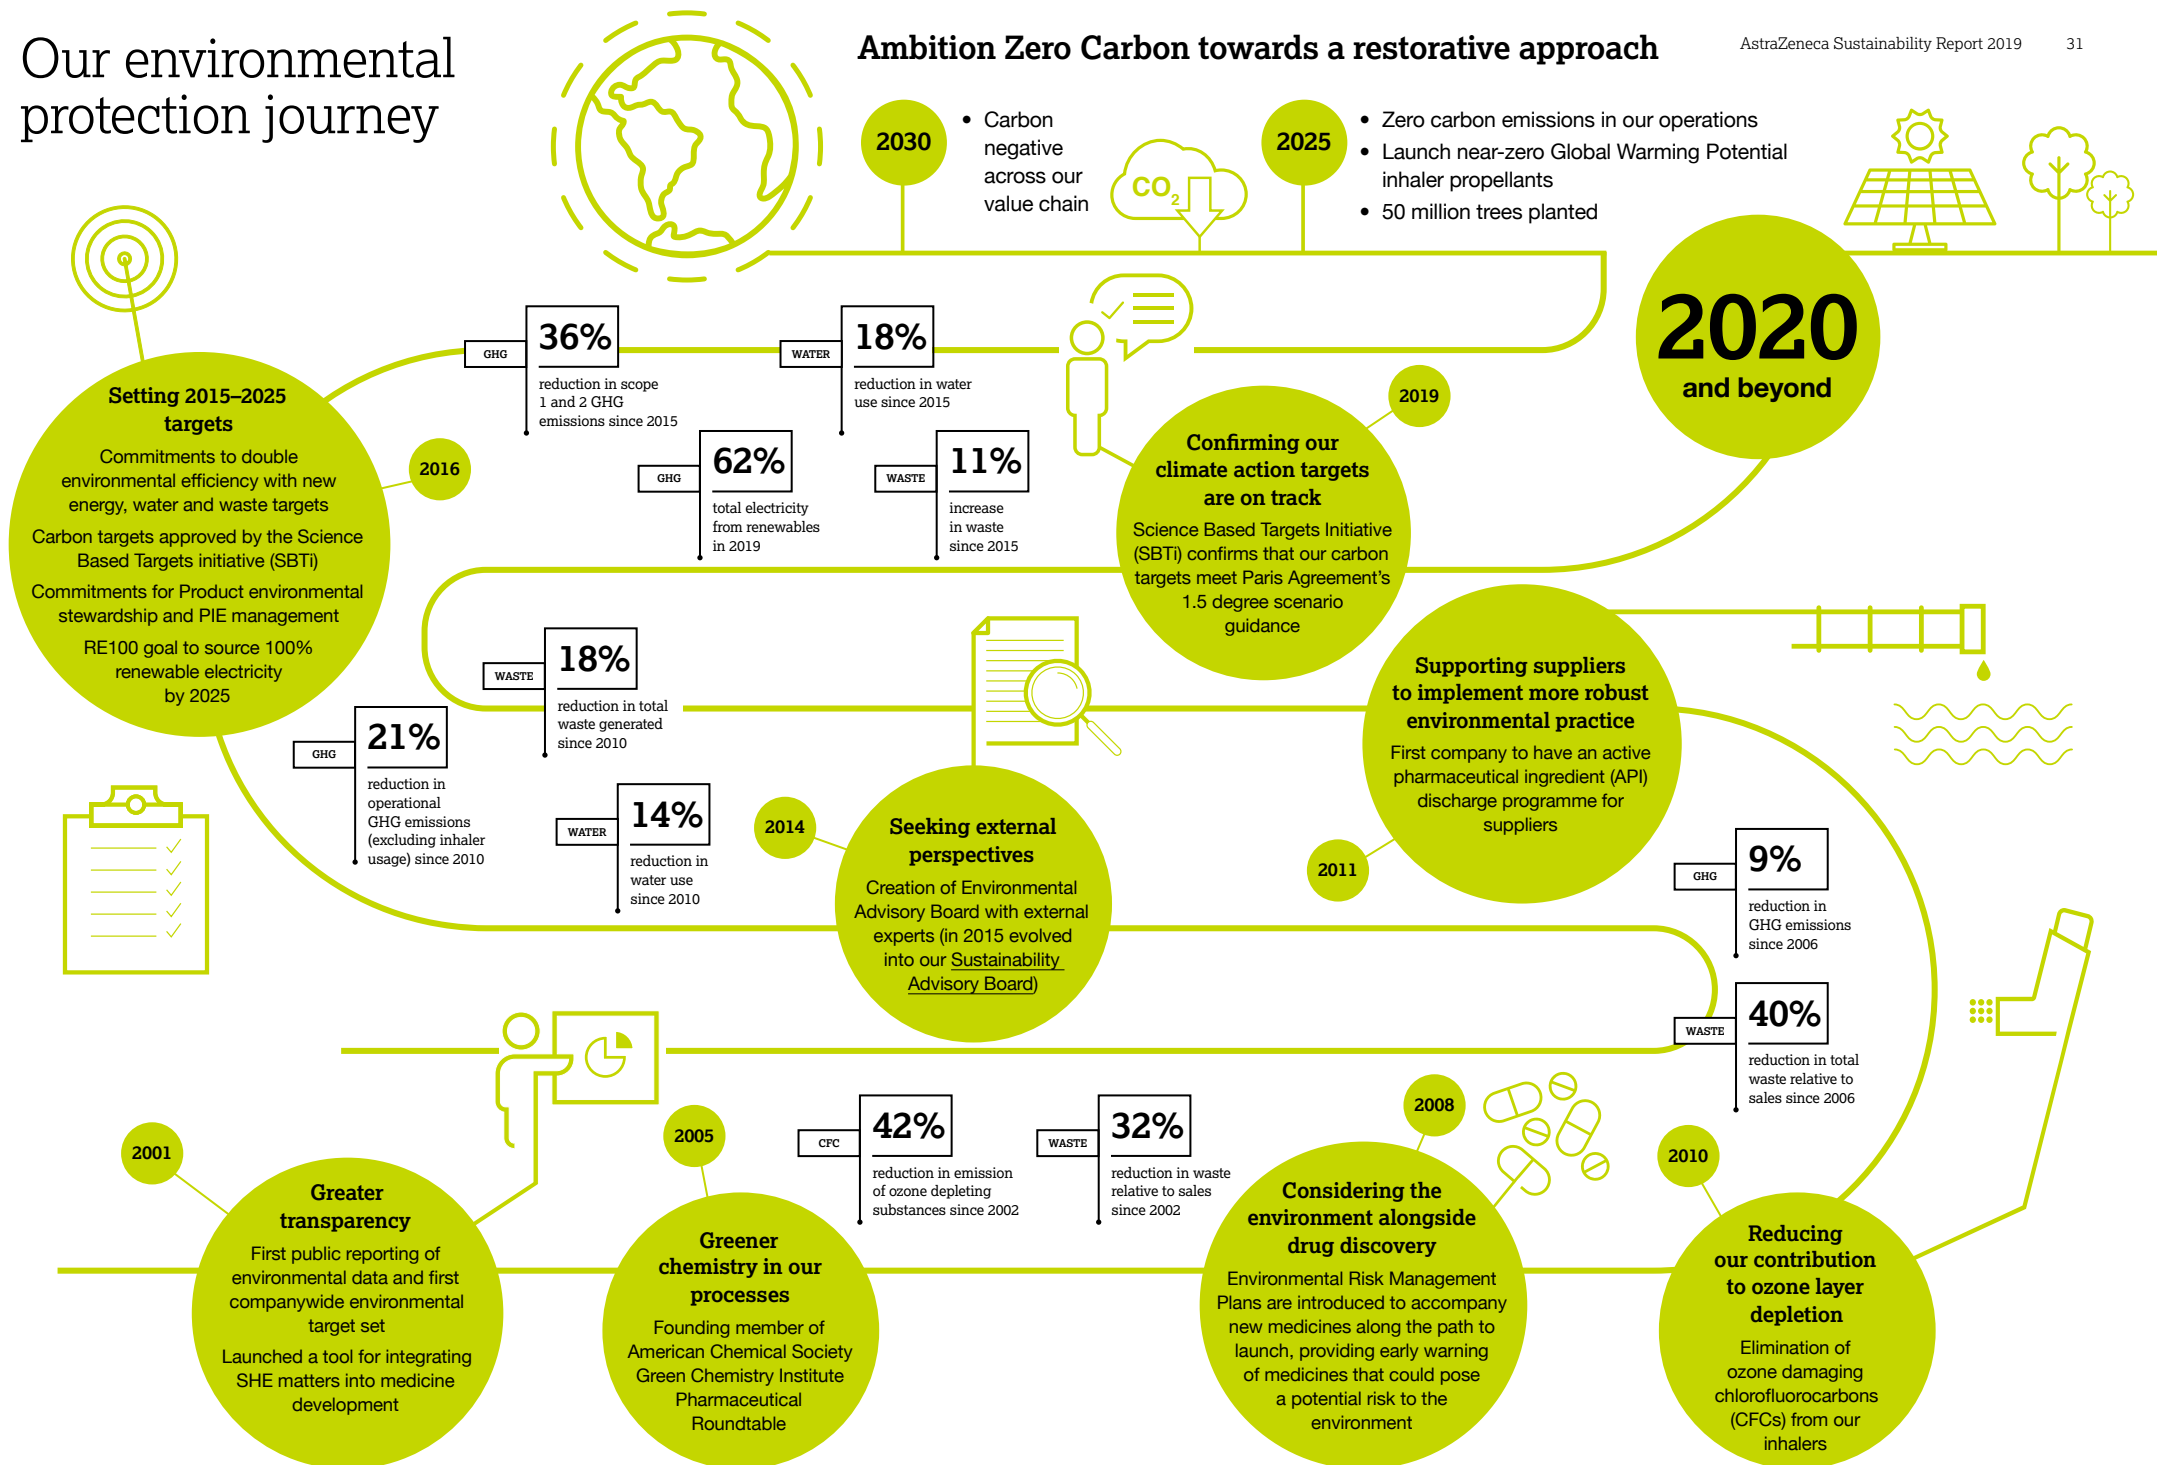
Our environmental protection journey

Ambition Zero Carbon towards a restorative approach

AstraZeneca Sustainability Report 2019 31

2030

• Carbon negative across our value chain

$CO_2$

2025

• Zero carbon emissions in our operations
• Launch near-zero Global Warming Potential inhaler propellants
• 50 million trees planted

2020 and beyond

GHG 36% reduction in scope 1 and 2 GHG emissions since 2015

WATER 18% reduction in water use since 2015

GHG 62% total electricity from renewables in 2019

WASTE 11% increase in waste since 2015

2016

Setting 2015–2025 targets

Commitments to double environmental efficiency with new energy, water and waste targets

Carbon targets approved by the Science Based Targets initiative (SBTi)

Commitments for Product environmental stewardship and PIE management

RE100 goal to source 100% renewable electricity by 2025

2019

Confirming our climate action targets are on track

Science Based Targets Initiative (SBTi) confirms that our carbon targets meet Paris Agreement's 1.5 degree scenario guidance

WASTE 18% reduction in total waste generated since 2010

GHG 21% reduction in operational GHG emissions (excluding inhaler usage) since 2010

WATER 14% reduction in water use since 2010

2014

Seeking external perspectives

Creation of Environmental Advisory Board with external experts (in 2015 evolved into our Sustainability Advisory Board)

Supporting suppliers to implement more robust environmental practice

First company to have an active pharmaceutical ingredient (API) discharge programme for suppliers

2011

GHG 9% reduction in GHG emissions since 2006

WASTE 40% reduction in total waste relative to sales since 2006

CFC 42% reduction in emission of ozone depleting substances since 2002

WASTE 32% reduction in waste relative to sales since 2002

2001

Greater transparency

First public reporting of environmental data and first companywide environmental target set

Launched a tool for integrating SHE matters into medicine development

2005

Greener chemistry in our processes

Founding member of American Chemical Society Green Chemistry Institute Pharmaceutical Roundtable

2008

Considering the environment alongside drug discovery

Environmental Risk Management Plans are introduced to accompany new medicines along the path to launch, providing early warning of medicines that could pose a potential risk to the environment

2010

Reducing our contribution to ozone layer depletion

Elimination of ozone damaging chlorofluorocarbons (CFCs) from our inhalers